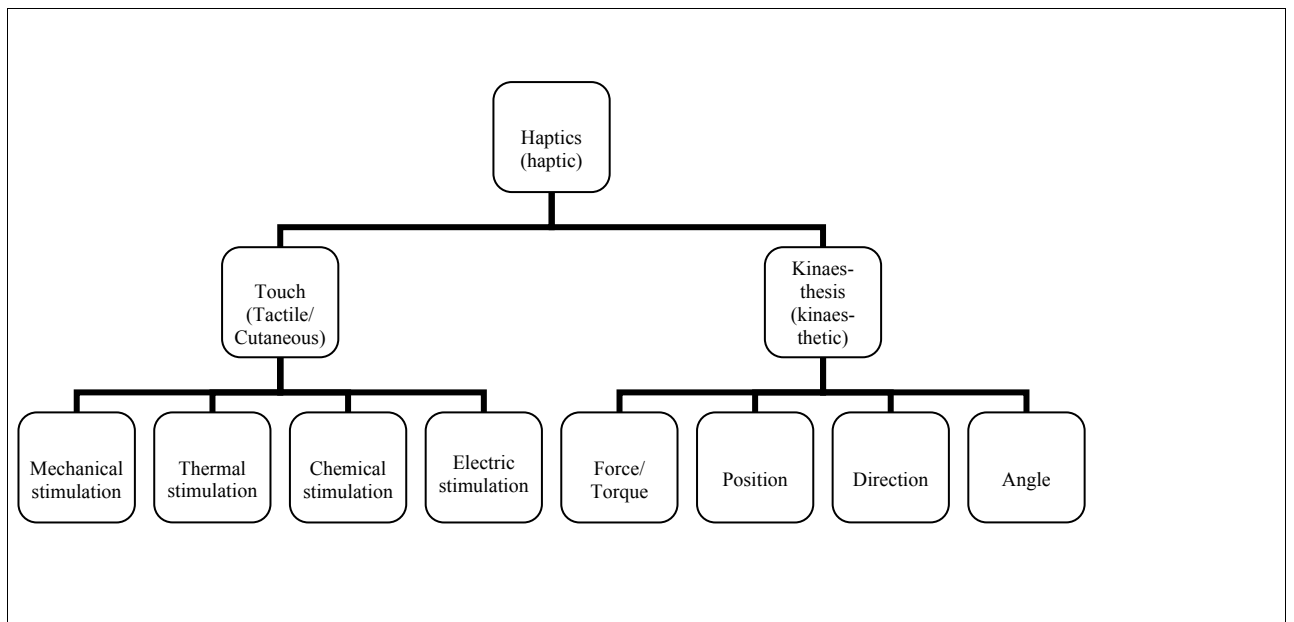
Haptics (haptic)

Touch (Tactile/ Cutaneous)

Kinaesthesis (kinaesthetic)

Mechanical stimulation

Thermal stimulation

Chemical stimulation

Electric stimulation

Force/ Torque

Position

Direction

Angle